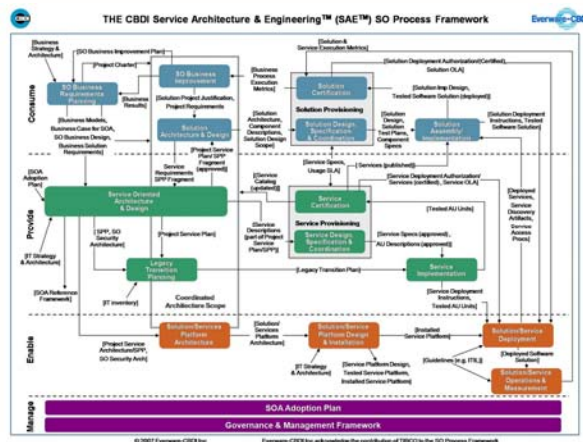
CBDI

THE CBDI Service Architecture & Engineering™ (SAE™) SO Process Framework

Everware-CBDI

Consume

Provide

Enable

Manage

[Business Strategy & Architecture]

[SO Business Improvement Plan]

[Project Charter]

SO Business Requirements Planning

[Business Results]

SO Business Improvement

[Business Process Execution Metrics]

[Solution & Service Execution Metrics]

Solution Certification

[Solution Deployment Authorization(Certified), Solution OLA]

[Solution Imp Design, Tested Software Solution (deployed)]

Solution Provisioning

[Business Models, Business Case for SOA, SO Business Design, Business Solution Requirements]

[Solution Project Justification, Project Requirements]

Solution Architecture & Design

[Solution Architecture, Component Descriptions, Solution Design, Scope]

Solution Design, Specification & Coordination

[Solution Design, Solution Test Plans, Component Specs]

Solution Assembly/ Implementation

[Solution Deployment Instructions, Tested Software Solution]

[Service Requirements SPP Fragment]

[Project Service Plan/ SPP Fragment (approved)]

[Service Specs, Usage SLA]

[Services (published)]

[Service Deployment Authorization/ Services (certified), Service OLA]

[SOA Adoption Plan]

Service Oriented Architecture & Design

[Service Catalog (updated)]

Service Certification

[Tested AU Units]

[Deployed Services, Service Discovery Artifacts, Service Access Proxy]

Service Provisioning

[SPP, SO Security Architecture]

[Project Service Plan]

[Service Descriptions (part of Project Service Plan/SPP)]

Service Design, Specification & Coordination

[Service Specs (approved), AU Designs (approved)]

[IT Strategy & Architecture]

Legacy Transition Planning

[Legacy Transition Plan]

Service Implementation

[SOA Reference Framework]

[IT Inventory]

Coordinated Architecture Scope

[Service Deployment Instructions, Tested AU Units]

[Project Service Architecture/SPP, SO Security Arch]

Solution/Services Platform Architecture

[Solution/ Services Platform Architecture]

Solution/Service Platform Design & Installation

[Installed Service Platform]

Solution/Service Deployment

[IT Strategy & Architecture]

[Service Platform Design, Tested Service Platform, Installed Service Platform]

[Guidelines (e.g. ITIL)]

[Deployed Software Solution]

Solution/Service Operations & Measurement

SOA Adoption Plan

Governance & Management Framework

© 2007 Everware-CBDI Inc. Everware-CBDI Inc acknowledges the contribution of CBDCO to the SO Process Framework